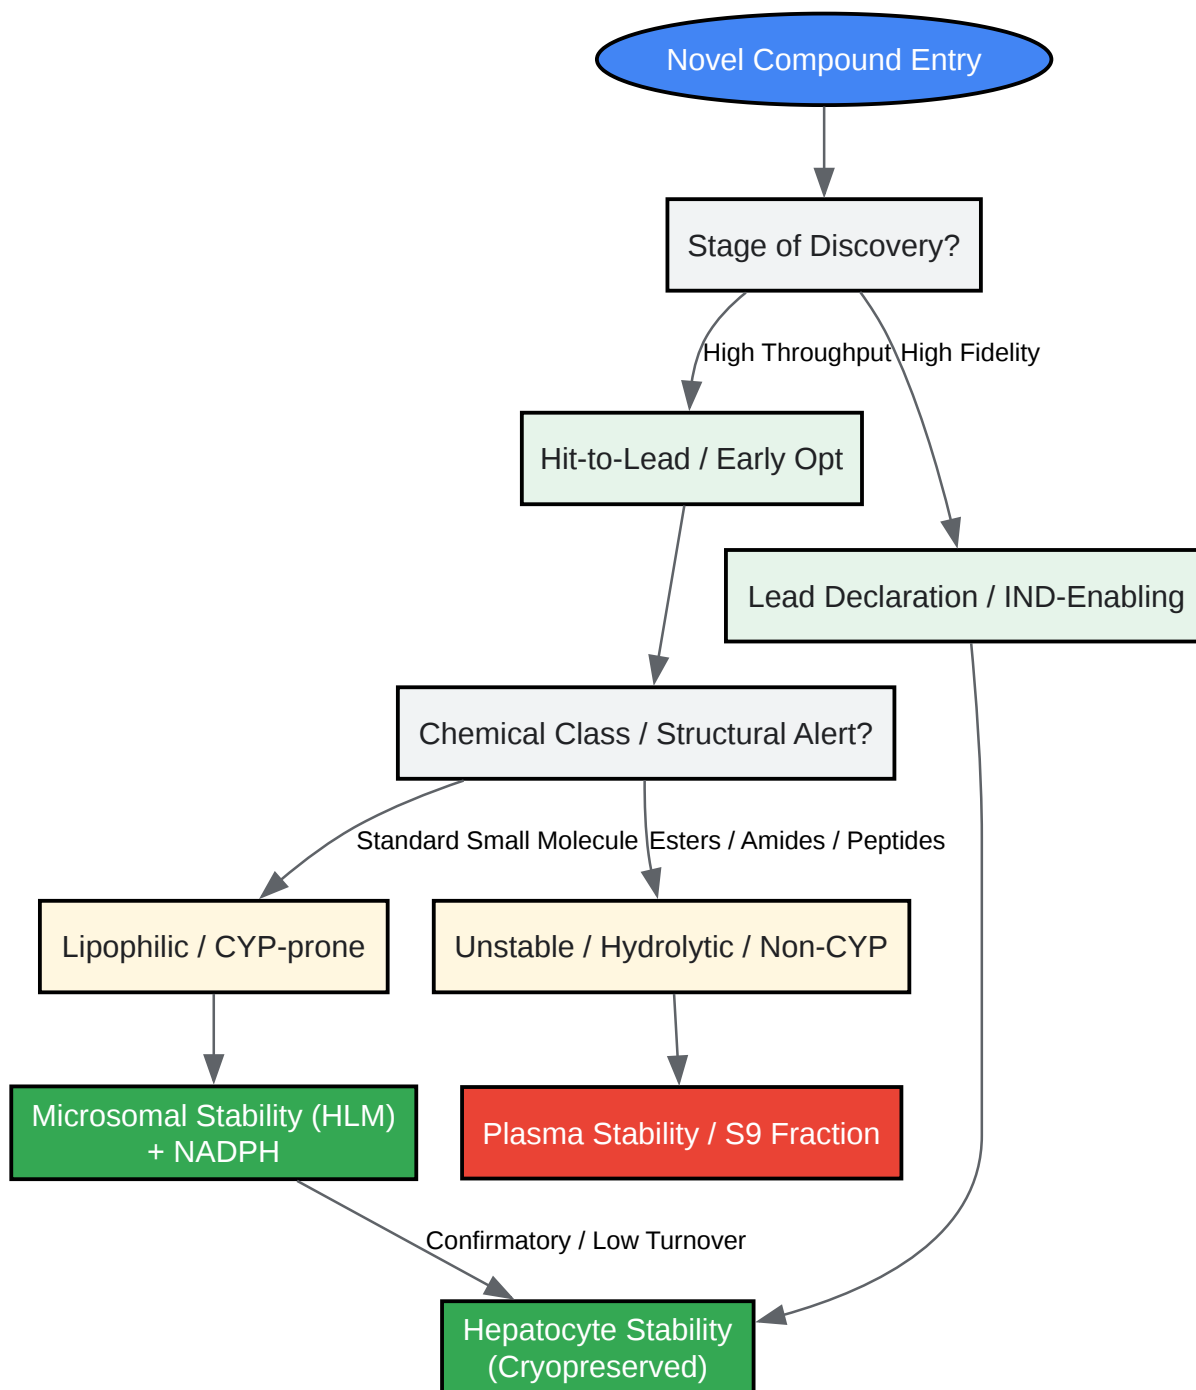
Novel Compound Entry

Stage of Discovery?

High Throughput

High Fidelity

Hit-to-Lead / Early Opt

Lead Declaration / IND-Enabling

Chemical Class / Structural Alert?

Standard Small Molecule

Esters / Amides / Peptides

Lipophilic / CYP-prone

Unstable / Hydrolytic / Non-CYP

Microsomal Stability (HLM) + NADPH

Plasma Stability / S9 Fraction

Confirmatory / Low Turnover

Hepatocyte Stability (Cryopreserved)